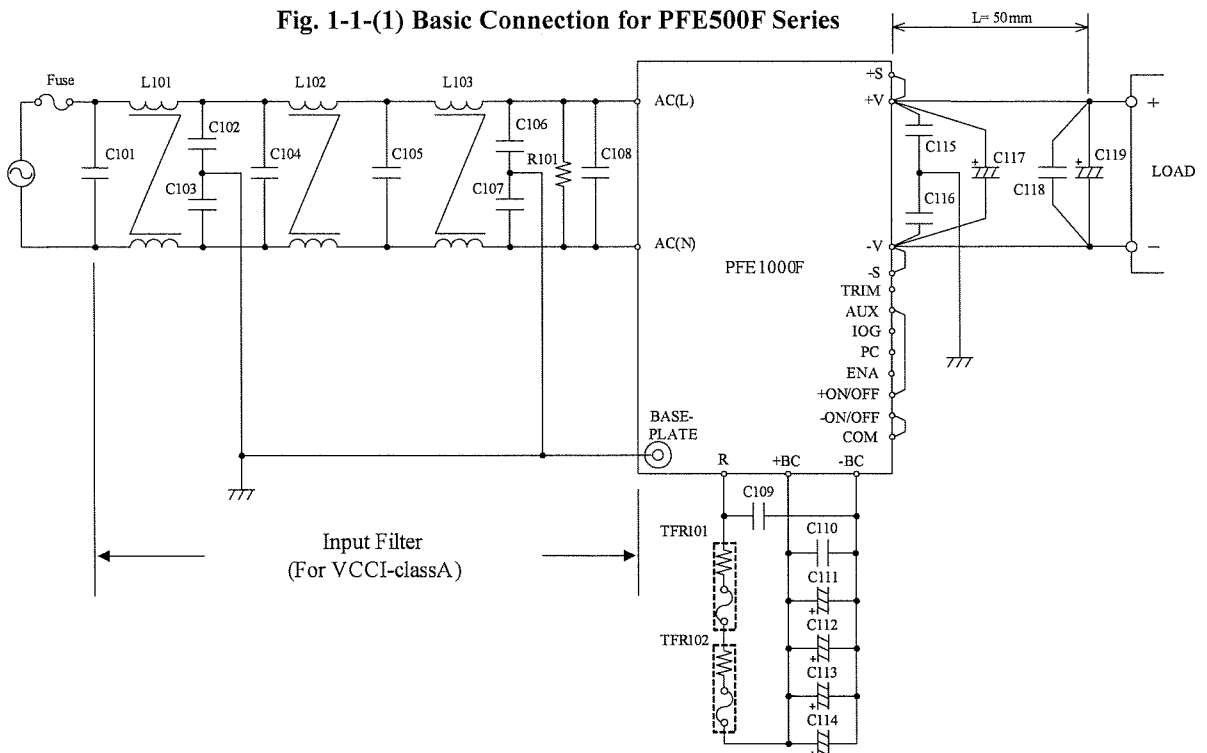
Fig. 1-1-(1) Basic Connection for PFE500F Series

L= 50mm

Fuse
L101
L102
L103
C101
C102
C103
C104
C105
C106
C107
R101
C108
AC(L)
AC(N)
PFE1000F
+S
+V
-V
-S
TRIM
AUX
IOG
PC
ENA
+ON/OFF
-ON/OFF
COM
C115
C116
C117
C118
C119
+
−
LOAD
BASE-PLATE
R
+BC
-BC
C109
C110
C111
C112
C113
C114
TFR101
TFR102

Input Filter
(For VCCI-classA)